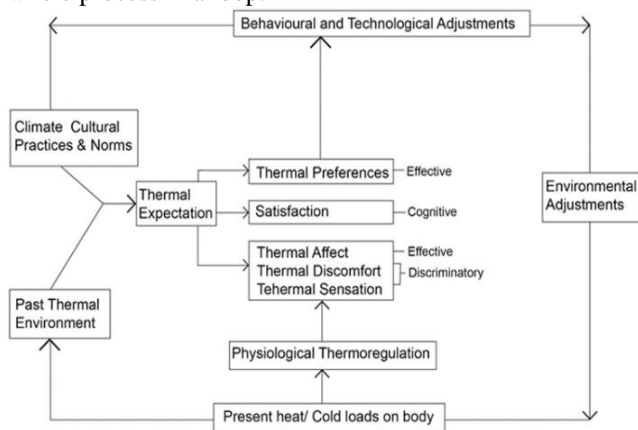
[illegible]

Behavioural and Technological Adjustments

Climate Cultural Practices & Norms

Thermal Expectation

Thermal Preferences

Effective

Satisfaction

Cognitive

Thermal Affect

Thermal Discomfort

Tehermal Sensation

Effective

Discriminatory

Environmental Adjustments

Past Thermal Environment

Physiological Thermoregulation

Present heat/ Cold loads on body